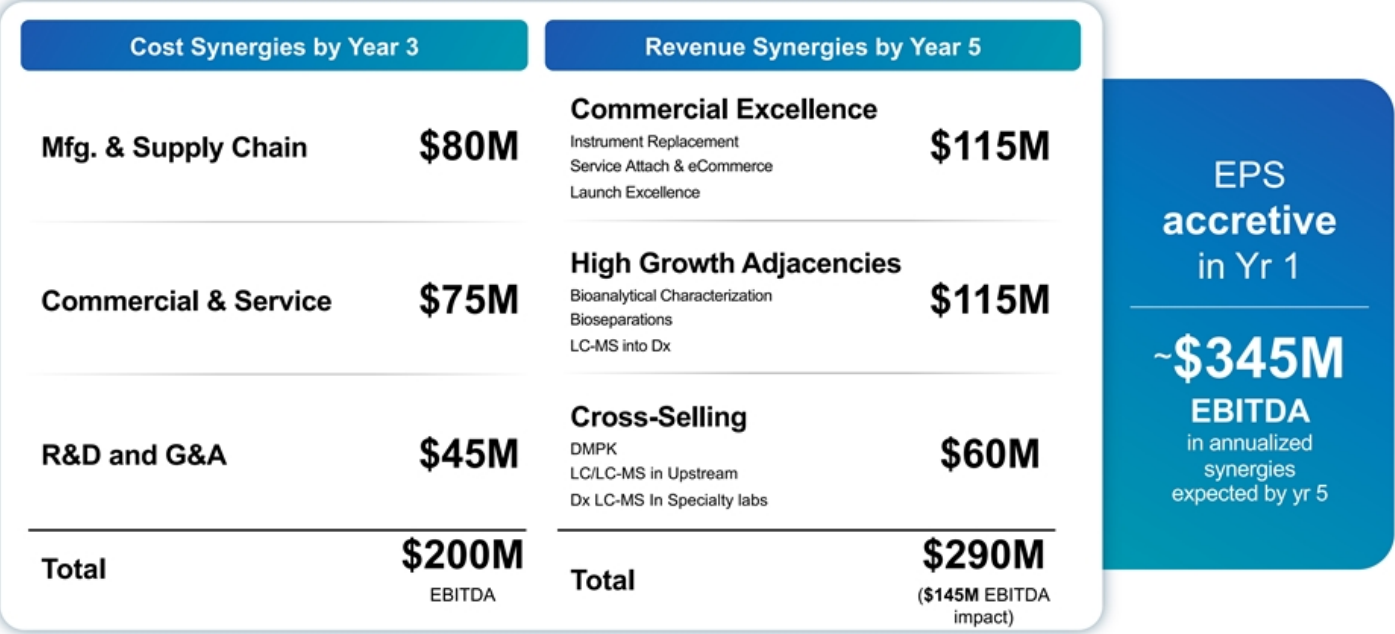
Cost Synergies by Year 3

| | |
|---|---|
| Mfg. & Supply Chain | \$80M |
| Commercial & Service | \$75M |
| R&D and G&A | \$45M |
| Total | \$200M EBITDA |

Revenue Synergies by Year 5

| | |
|---|---|
| Commercial Excellence<br>Instrument Replacement<br>Service Attach & eCommerce<br>Launch Excellence | \$115M |
| High Growth Adjacencies<br>Bioanalytical Characterization<br>Bioseparations<br>LC-MS into Dx | \$115M |
| Cross-Selling<br>DMPK<br>LC/LC-MS in Upstream<br>Dx LC-MS In Specialty labs | \$60M |
| Total | \$290M (\$145M EBITDA impact) |

EPS accretive in Yr 1

~\$345M EBITDA in annualized synergies expected by yr 5